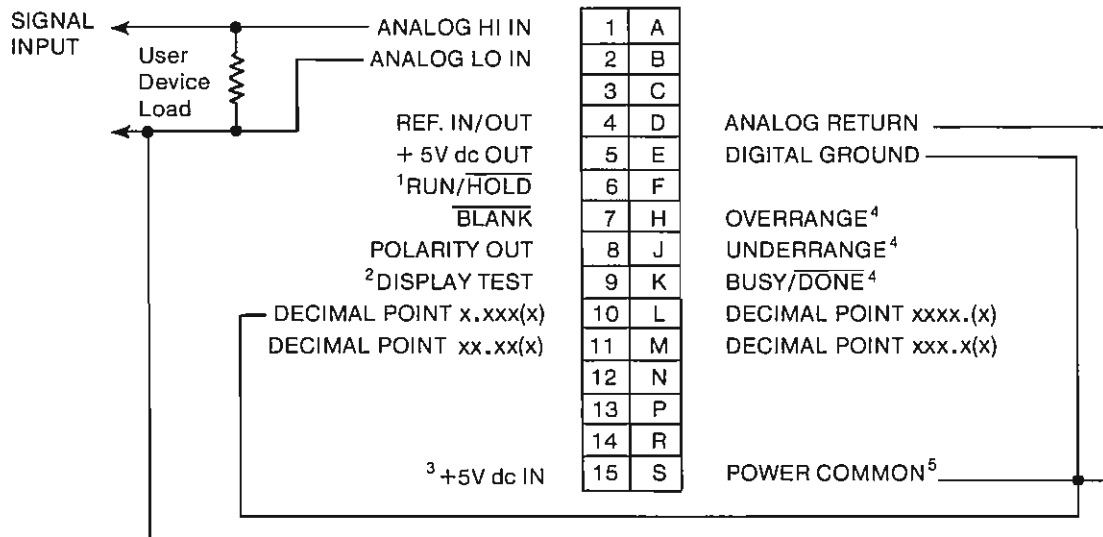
SIGNAL INPUT

User Device Load

ANALOG HI IN
ANALOG LO IN

REF. IN/OUT
+ 5V dc OUT
$^1$RUN/$\overline{\text{HOLD}}$
$\overline{\text{BLANK}}$
POLARITY OUT
$^2$DISPLAY TEST
DECIMAL POINT x.xxx(x)
DECIMAL POINT xx.xx(x)

$^3$+5V dc IN

| 1 | A |
|---|---|
| 2 | B |
| 3 | C |
| 4 | D |
| 5 | E |
| 6 | F |
| 7 | H |
| 8 | J |
| 9 | K |
| 10 | L |
| 11 | M |
| 12 | N |
| 13 | P |
| 14 | R |
| 15 | S |

ANALOG RETURN
DIGITAL GROUND

OVERRANGE$^4$
UNDERRANGE$^4$
BUSY/$\overline{\text{DONE}}$$^4$
DECIMAL POINT xxxx.(x)
DECIMAL POINT xxx.x(x)

POWER COMMON$^5$